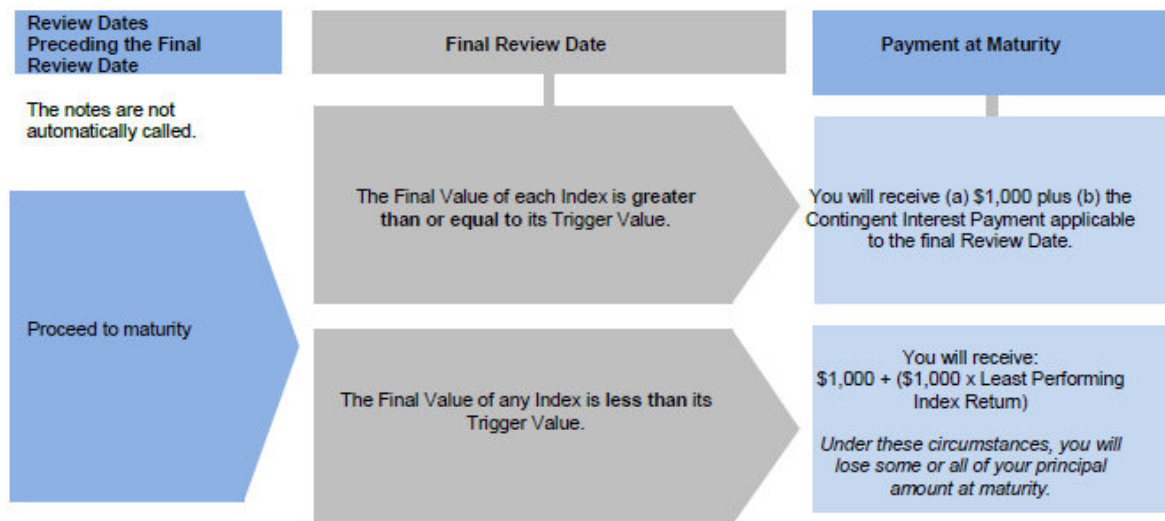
Review Dates Preceding the Final Review Date

The notes are not automatically called.

Proceed to maturity

Final Review Date

The Final Value of each Index is greater than or equal to its Trigger Value.

The Final Value of any Index is less than its Trigger Value.

Payment at Maturity

You will receive (a) $1,000 plus (b) the Contingent Interest Payment applicable to the final Review Date.

You will receive:
$1,000 + ($1,000 x Least Performing Index Return)

Under these circumstances, you will lose some or all of your principal amount at maturity.